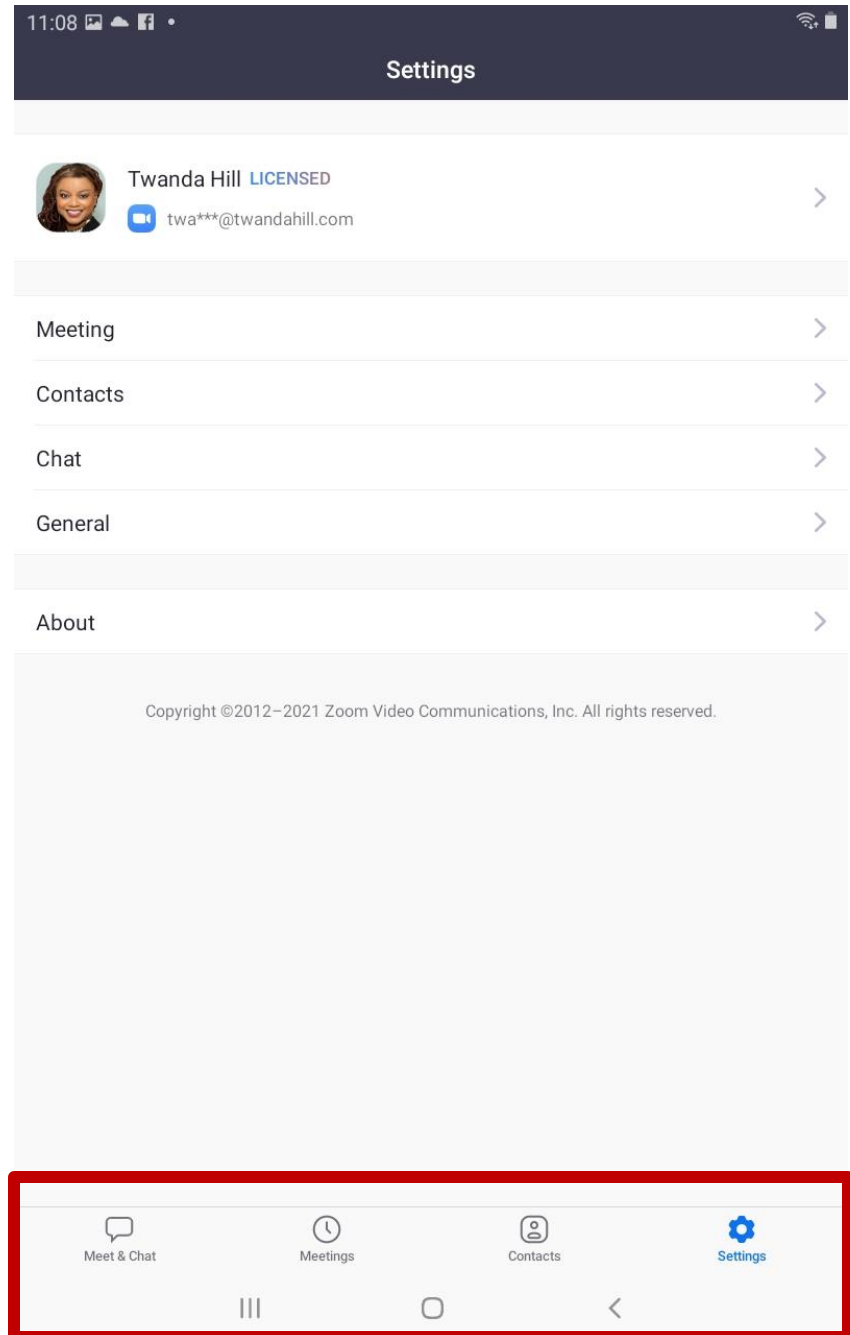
11:08

Settings

Twanda Hill LICENSED
twa***@twandahill.com

Meeting

Contacts

Chat

General

About

Copyright ©2012–2021 Zoom Video Communications, Inc. All rights reserved.

Meet & Chat
Meetings
Contacts
Settings